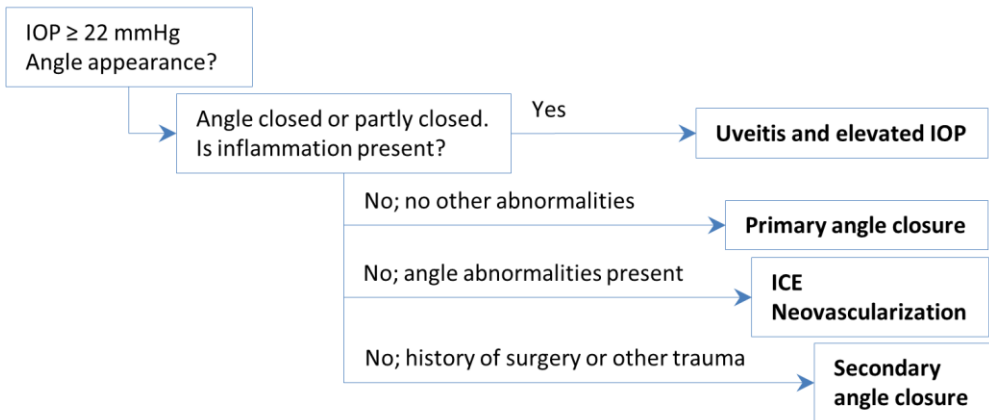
IOP $\geq$ 22 mmHg
Angle appearance?

Angle closed or partly closed. Is inflammation present?

Yes

**Uveitis and elevated IOP**

No; no other abnormalities

**Primary angle closure**

No; angle abnormalities present

**ICE**
**Neovascularization**

No; history of surgery or other trauma

**Secondary angle closure**